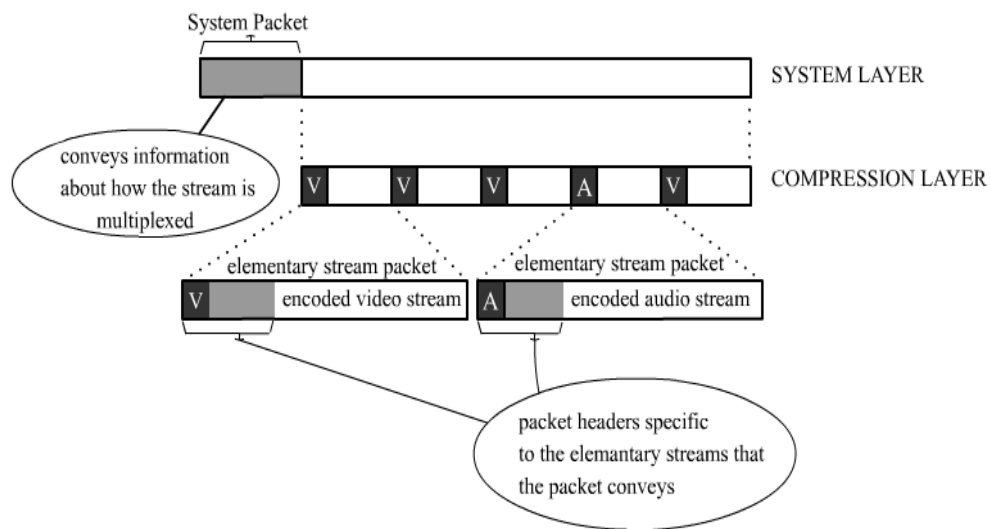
System Packet

SYSTEM LAYER

conveys information about how the stream is multiplexed

V V V A V

COMPRESSION LAYER

elementary stream packet

V encoded video stream

elementary stream packet

A encoded audio stream

packet headers specific to the elemantary streams that the packet conveys